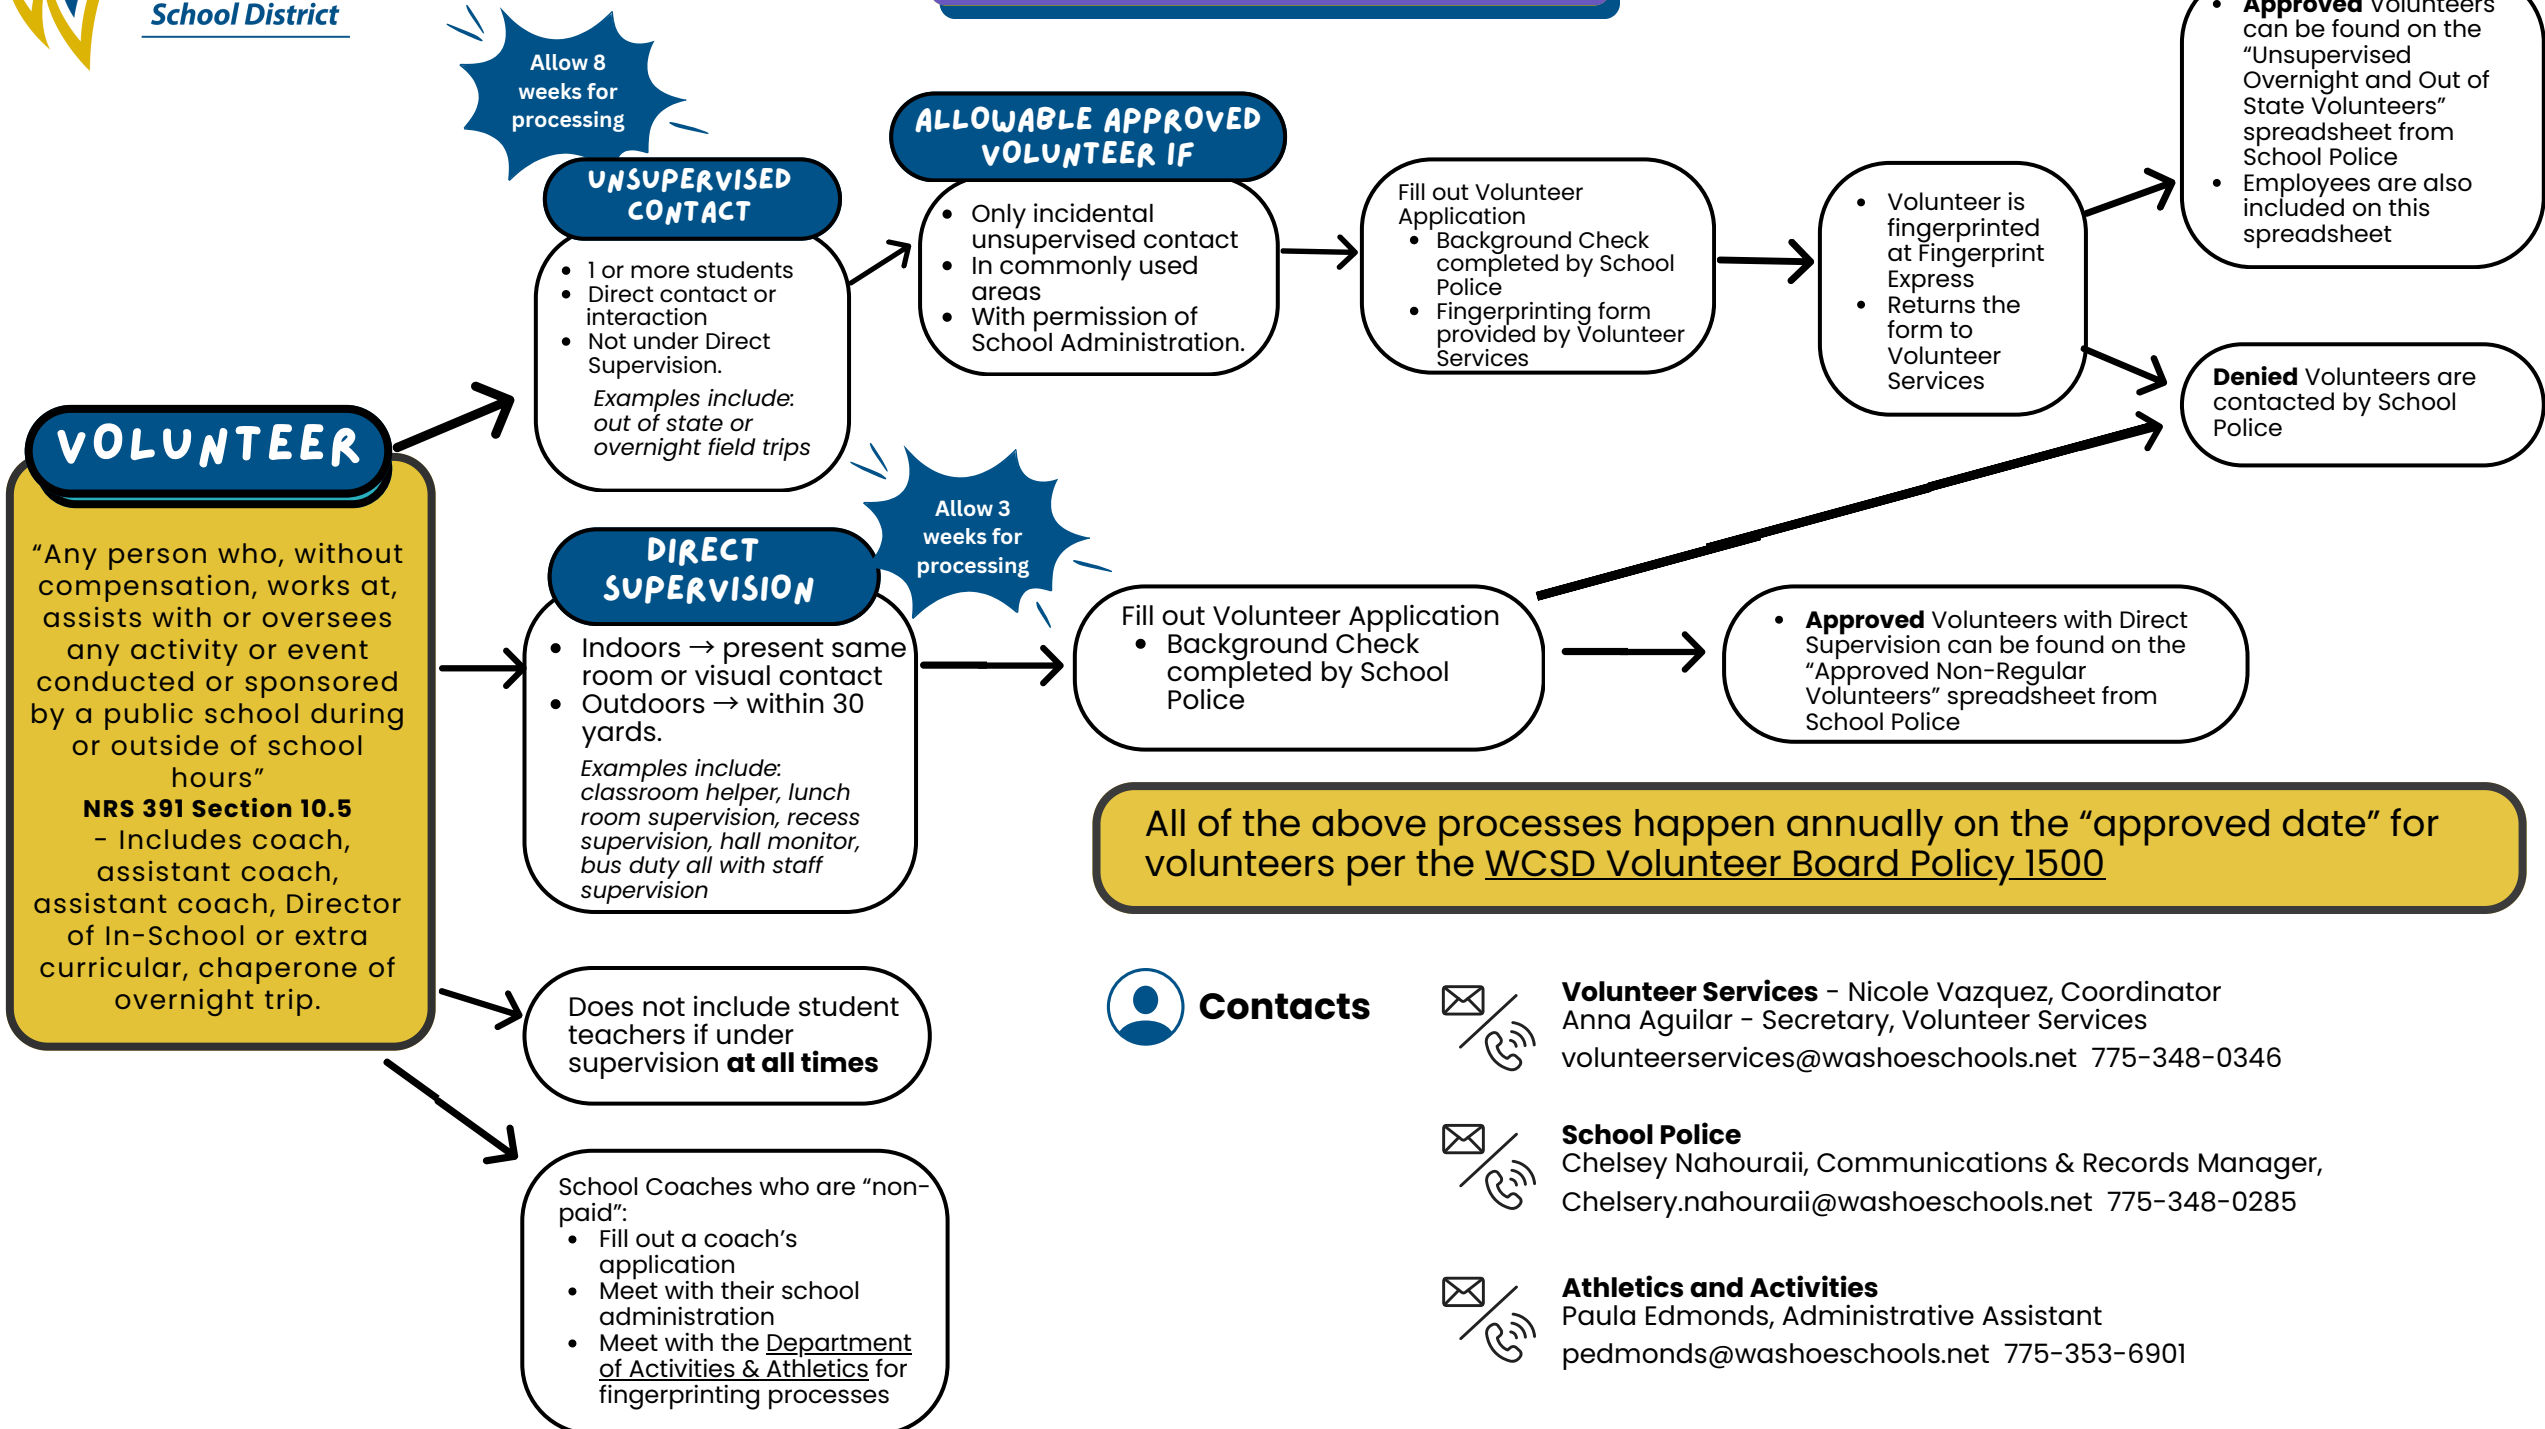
School District

Allow 8 weeks for processing

UNSUPERVISED CONTACT

- 1 or more students
- Direct contact or interaction
- Not under Direct Supervision.

*Examples include: out of state or overnight field trips*

ALLOWABLE APPROVED VOLUNTEER IF

- Only incidental unsupervised contact
- In commonly used areas
- With permission of School Administration.

Fill out Volunteer Application
- Background Check completed by School Police
- Fingerprinting form provided by Volunteer Services

- Volunteer is fingerprinted at Fingerprint Express
- Returns the form to Volunteer Services

- **Approved** Volunteers can be found on the "Unsupervised Overnight and Out of State Volunteers" spreadsheet from School Police
- Employees are also included on this spreadsheet

**Denied** Volunteers are contacted by School Police

VOLUNTEER

"Any person who, without compensation, works at, assists with or oversees any activity or event conducted or sponsored by a public school during or outside of school hours"
**NRS 391 Section 10.5**
- Includes coach, assistant coach, assistant coach, Director of In-School or extra curricular, chaperone of overnight trip.

Allow 3 weeks for processing

DIRECT SUPERVISION

- Indoors → present same room or visual contact
- Outdoors → within 30 yards.

*Examples include: classroom helper, lunch room supervision, recess supervision, hall monitor, bus duty all with staff supervision*

Fill out Volunteer Application
- Background Check completed by School Police

- **Approved** Volunteers with Direct Supervision can be found on the "Approved Non-Regular Volunteers" spreadsheet from School Police

All of the above processes happen annually on the "approved date" for volunteers per the WCSD Volunteer Board Policy 1500

Does not include student teachers if under supervision **at all times**

School Coaches who are "non-paid":
- Fill out a coach's application
- Meet with their school administration
- Meet with the Department of Activities & Athletics for fingerprinting processes

**Contacts**

**Volunteer Services** - Nicole Vazquez, Coordinator
Anna Aguilar - Secretary, Volunteer Services
volunteerservices@washoeschools.net 775-348-0346

**School Police**
Chelsey Nahouraii, Communications & Records Manager,
Chelsery.nahouraii@washoeschools.net 775-348-0285

**Athletics and Activities**
Paula Edmonds, Administrative Assistant
pedmonds@washoeschools.net 775-353-6901